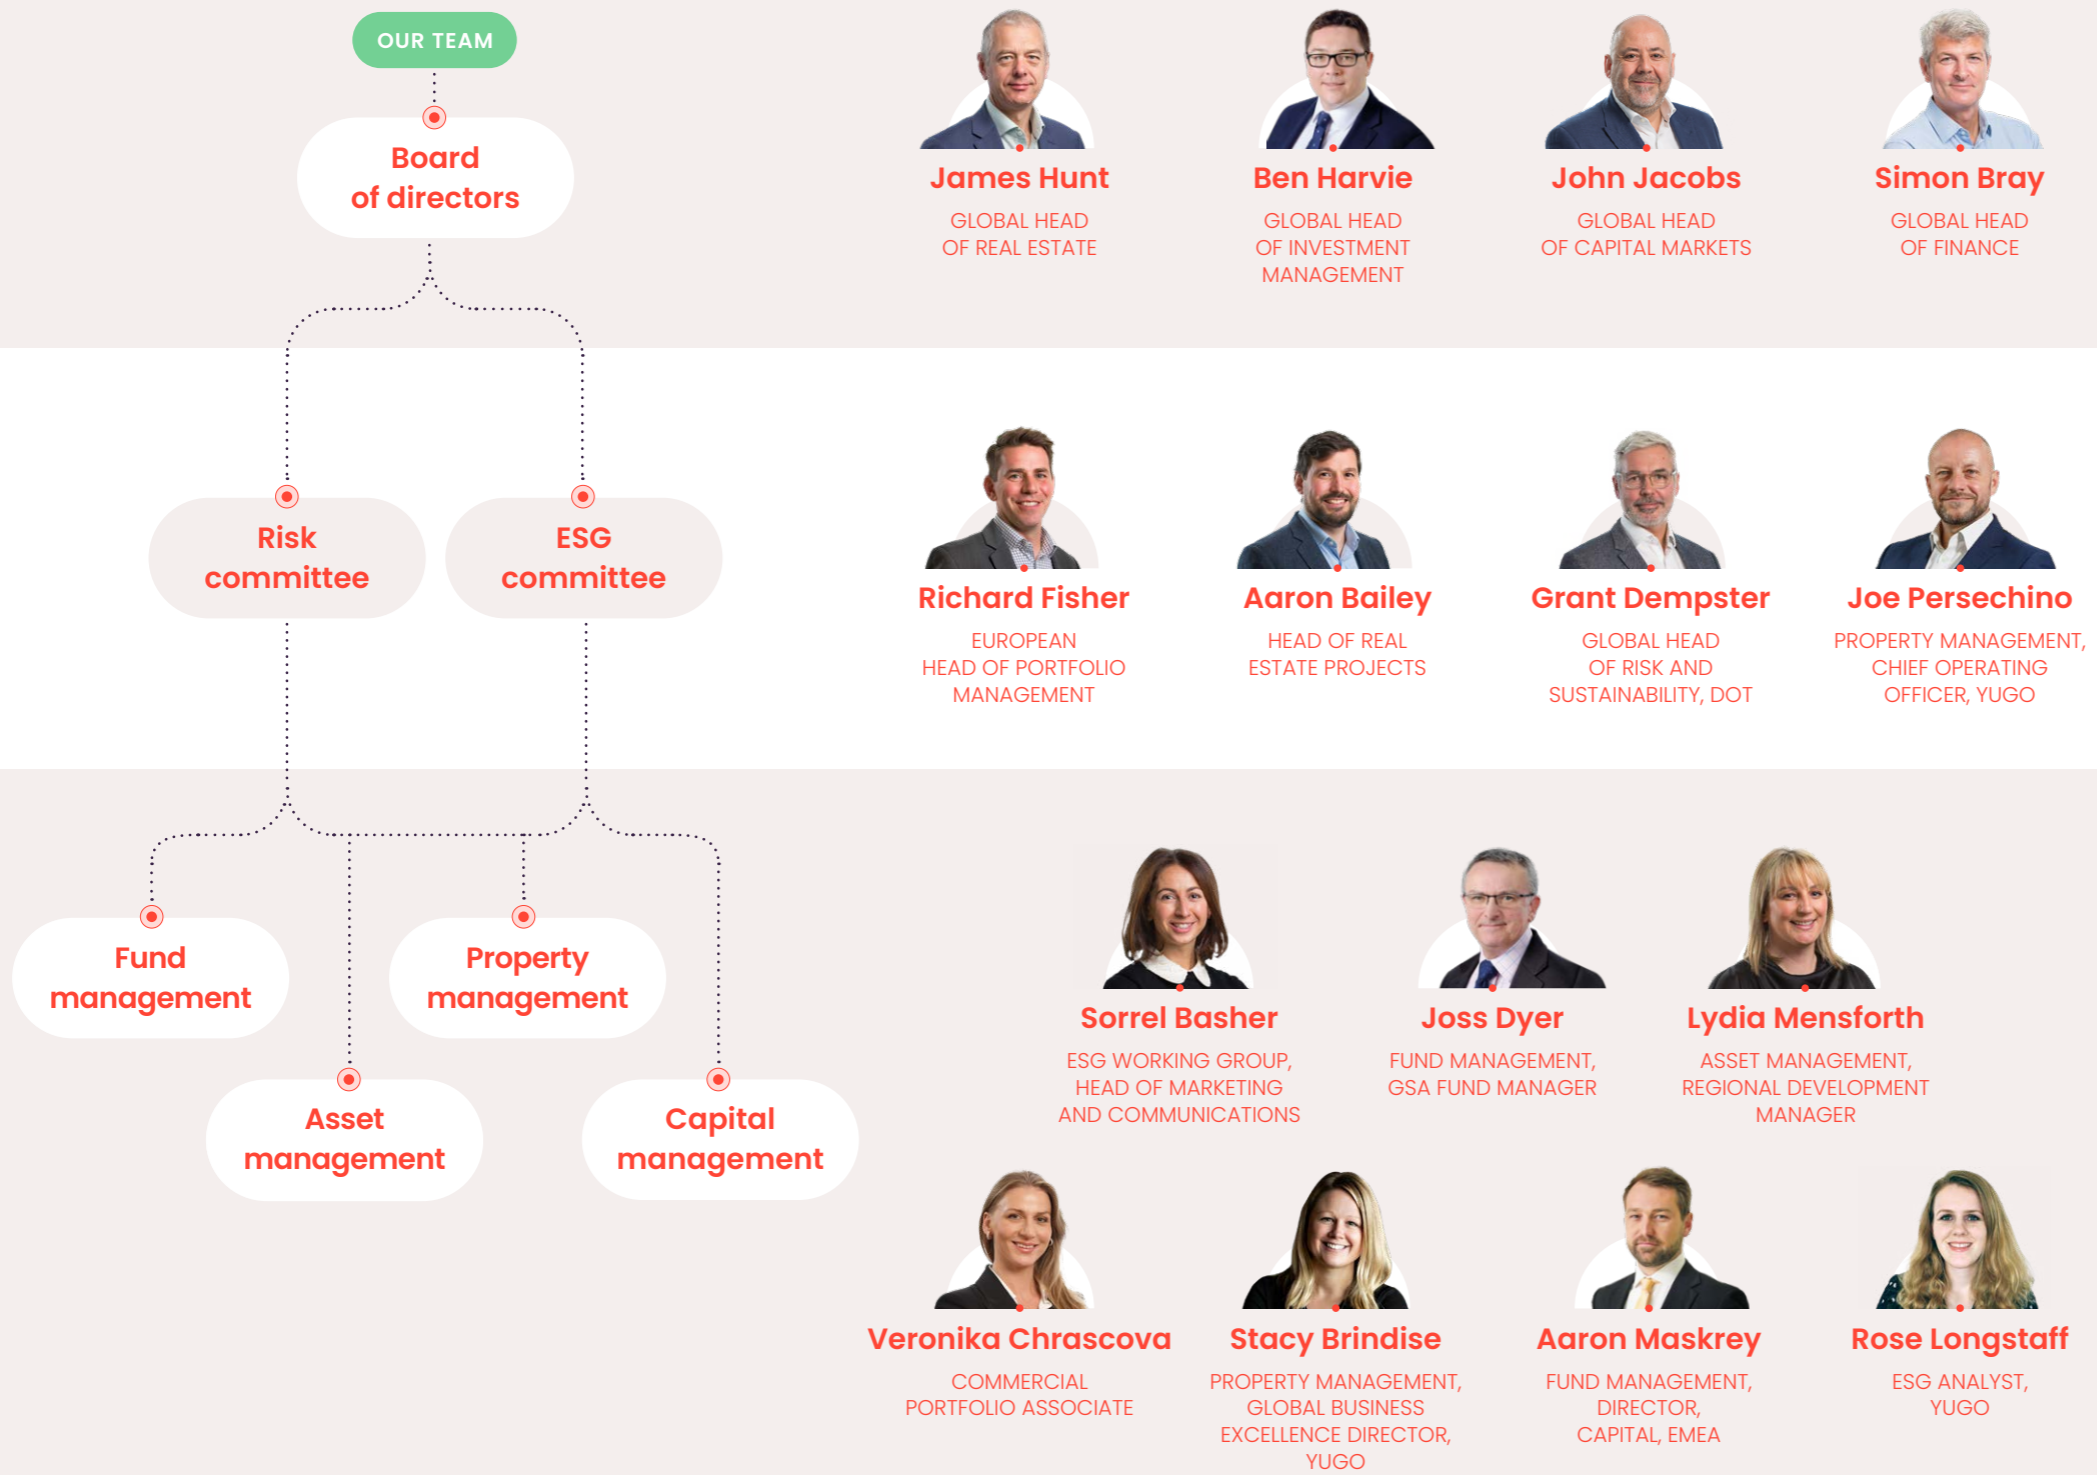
OUR TEAM

Board of directors

Risk committee

ESG committee

Fund management

Property management

Asset management

Capital management

James Hunt
GLOBAL HEAD OF REAL ESTATE

Ben Harvie
GLOBAL HEAD OF INVESTMENT MANAGEMENT

John Jacobs
GLOBAL HEAD OF CAPITAL MARKETS

Simon Bray
GLOBAL HEAD OF FINANCE

Richard Fisher
EUROPEAN HEAD OF PORTFOLIO MANAGEMENT

Aaron Bailey
HEAD OF REAL ESTATE PROJECTS

Grant Dempster
GLOBAL HEAD OF RISK AND SUSTAINABILITY, DOT

Joe Persechino
PROPERTY MANAGEMENT, CHIEF OPERATING OFFICER, YUGO

Sorrel Basher
ESG WORKING GROUP, HEAD OF MARKETING AND COMMUNICATIONS

Joss Dyer
FUND MANAGEMENT, GSA FUND MANAGER

Lydia Mensforth
ASSET MANAGEMENT, REGIONAL DEVELOPMENT MANAGER

Veronika Chrascova
COMMERCIAL PORTFOLIO ASSOCIATE

Stacy Brindise
PROPERTY MANAGEMENT, GLOBAL BUSINESS EXCELLENCE DIRECTOR, YUGO

Aaron Maskrey
FUND MANAGEMENT, DIRECTOR, CAPITAL, EMEA

Rose Longstaff
ESG ANALYST, YUGO